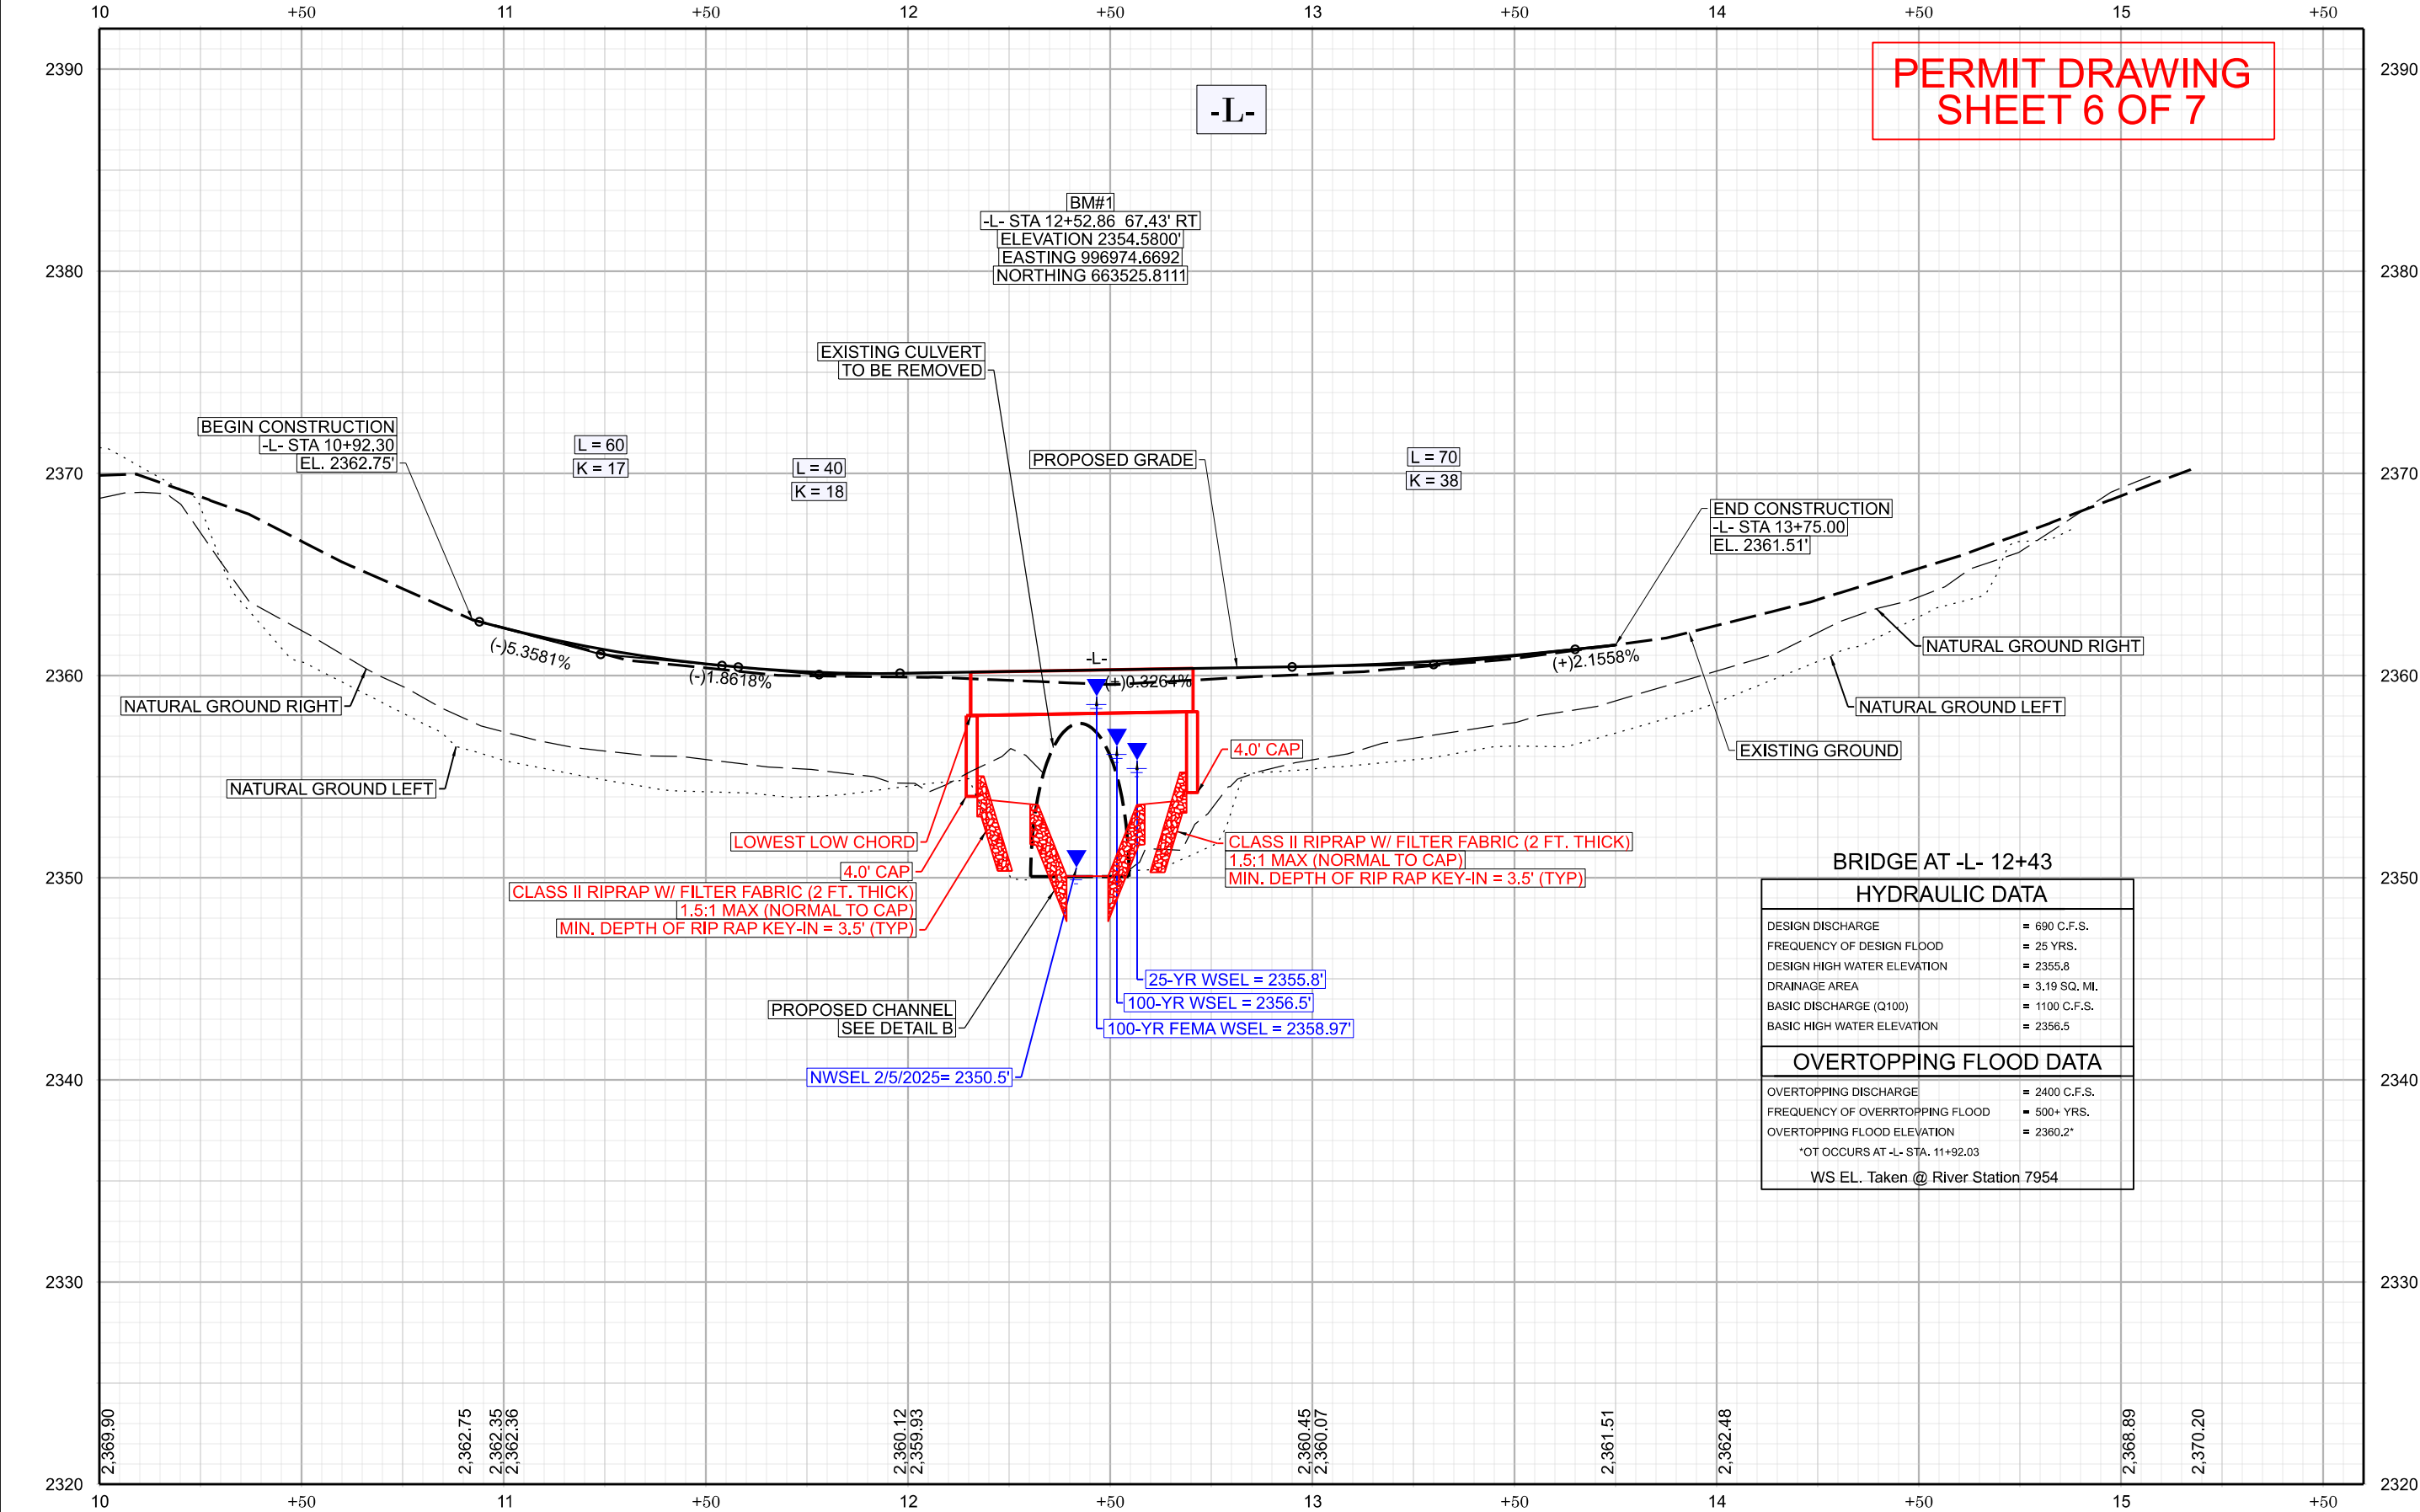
10 +50 11 +50 12 +50 13 +50 14 +50 15 +50

PERMIT DRAWING
SHEET 6 OF 7

-L-

BM#1
-L- STA 12+52.86 67.43' RT
ELEVATION 2354.5800'
EASTING 996974.6692
NORTHING 663525.8111

EXISTING CULVERT
TO BE REMOVED

BEGIN CONSTRUCTION
-L- STA 10+92.30
EL. 2362.75'

L = 60
K = 17

L = 40
K = 18

PROPOSED GRADE

L = 70
K = 38

END CONSTRUCTION
-L- STA 13+75.00
EL. 2361.51'

(-)5.3581%
(-)1.8618%
-L-
(+)0.3264%
(+)2.1558%

NATURAL GROUND RIGHT
NATURAL GROUND LEFT
NATURAL GROUND RIGHT
NATURAL GROUND LEFT
EXISTING GROUND

4.0' CAP
LOWEST LOW CHORD
4.0' CAP
CLASS II RIPRAP W/ FILTER FABRIC (2 FT. THICK)
1.5:1 MAX (NORMAL TO CAP)
MIN. DEPTH OF RIP RAP KEY-IN = 3.5' (TYP)
CLASS II RIPRAP W/ FILTER FABRIC (2 FT. THICK)
1.5:1 MAX (NORMAL TO CAP)
MIN. DEPTH OF RIP RAP KEY-IN = 3.5' (TYP)

PROPOSED CHANNEL
SEE DETAIL B

NWSEL 2/5/2025= 2350.5'
25-YR WSEL = 2355.8'
100-YR WSEL = 2356.5'
100-YR FEMA WSEL = 2358.97'

BRIDGE AT -L- 12+43
HYDRAULIC DATA
| | |
|---|---|
| DESIGN DISCHARGE | = 690 C.F.S. |
| FREQUENCY OF DESIGN FLOOD | = 25 YRS. |
| DESIGN HIGH WATER ELEVATION | = 2355.8 |
| DRAINAGE AREA | = 3.19 SQ. MI. |
| BASIC DISCHARGE (Q100) | = 1100 C.F.S. |
| BASIC HIGH WATER ELEVATION | = 2356.5 |

OVERTOPPING FLOOD DATA
| | |
|---|---|
| OVERTOPPING DISCHARGE | = 2400 C.F.S. |
| FREQUENCY OF OVERRTOPPING FLOOD | = 500+ YRS. |
| OVERTOPPING FLOOD ELEVATION | = 2360.2* |

*OT OCCURS AT -L- STA. 11+92.03
WS EL. Taken @ River Station 7954

2390 2380 2370 2360 2350 2340 2330 2320

2,369.90 2,362.75 2,362.35 2,362.36 2,360.12 2,359.93 2,360.45 2,360.07 2,361.51 2,362.48 2,368.89 2,370.20

10 +50 11 +50 12 +50 13 +50 14 +50 15 +50